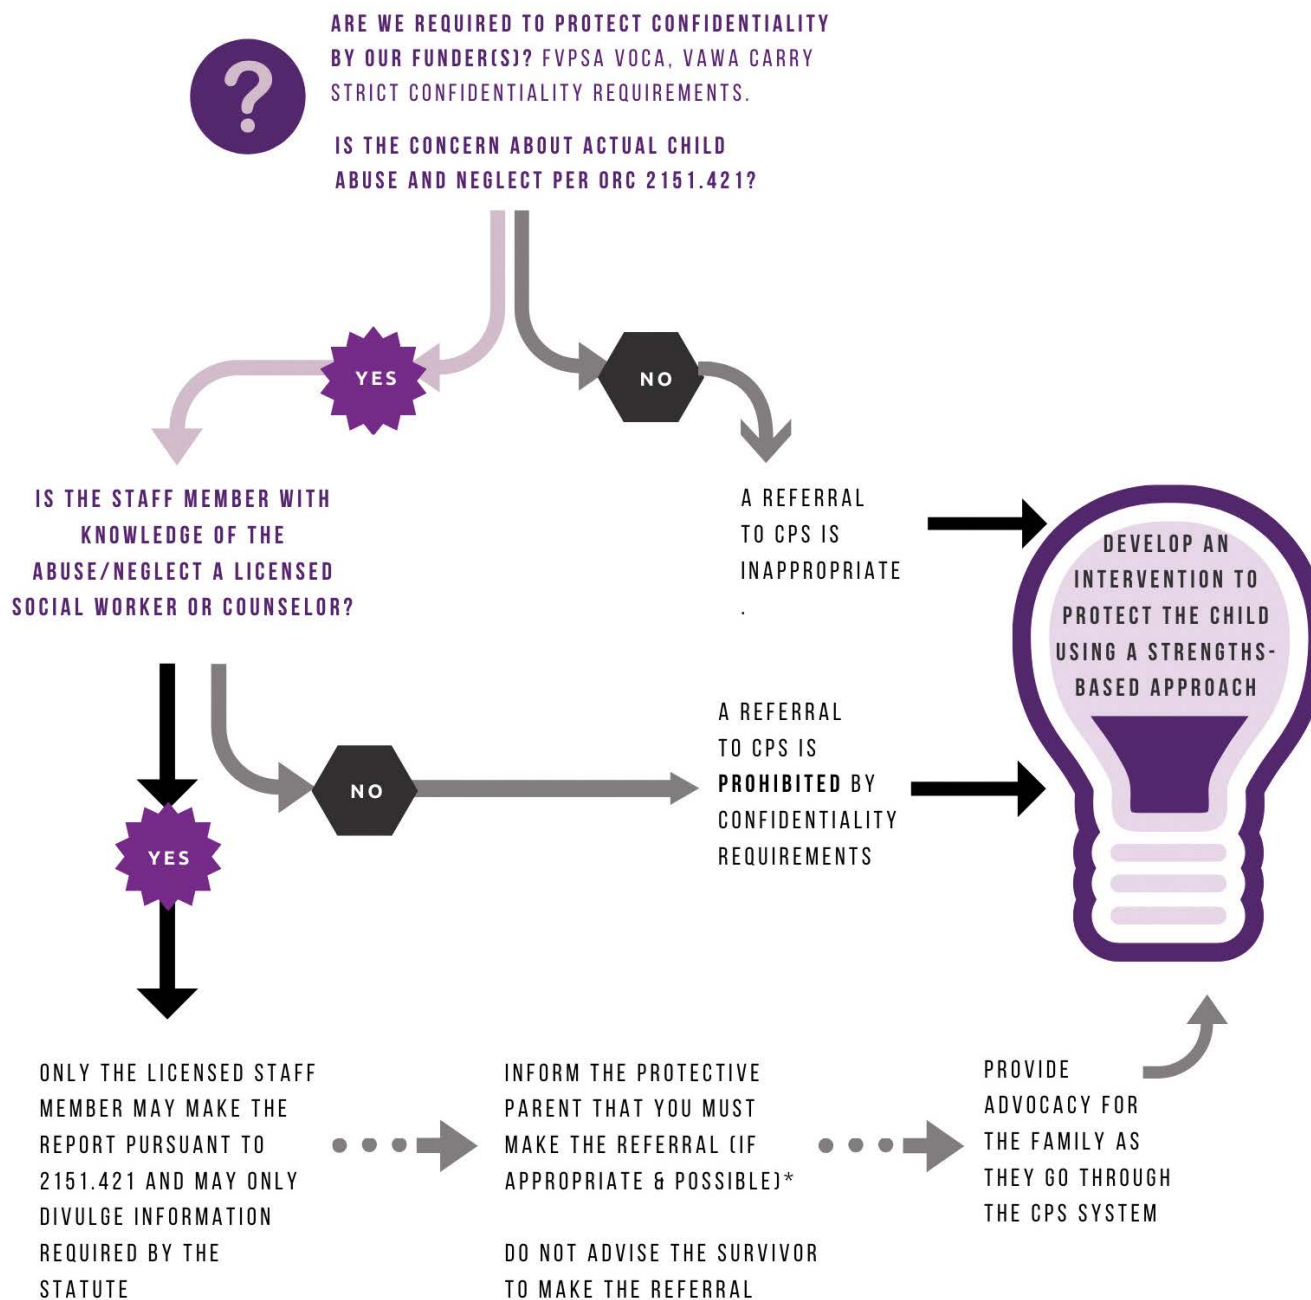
?

ARE WE REQUIRED TO PROTECT CONFIDENTIALITY BY OUR FUNDER(S)? FVPSA VOCA, VAWA CARRY STRICT CONFIDENTIALITY REQUIREMENTS.

IS THE CONCERN ABOUT ACTUAL CHILD ABUSE AND NEGLECT PER ORC 2151.421?

YES

NO

IS THE STAFF MEMBER WITH KNOWLEDGE OF THE ABUSE/NEGLECT A LICENSED SOCIAL WORKER OR COUNSELOR?

A REFERRAL TO CPS IS INAPPROPRIATE.

DEVELOP AN INTERVENTION TO PROTECT THE CHILD USING A STRENGTHS-BASED APPROACH

NO

A REFERRAL TO CPS IS **PROHIBITED** BY CONFIDENTIALITY REQUIREMENTS

YES

ONLY THE LICENSED STAFF MEMBER MAY MAKE THE REPORT PURSUANT TO 2151.421 AND MAY ONLY DIVULGE INFORMATION REQUIRED BY THE STATUTE

INFORM THE PROTECTIVE PARENT THAT YOU MUST MAKE THE REFERRAL (IF APPROPRIATE & POSSIBLE)*

DO NOT ADVISE THE SURVIVOR TO MAKE THE REFERRAL

PROVIDE ADVOCACY FOR THE FAMILY AS THEY GO THROUGH THE CPS SYSTEM